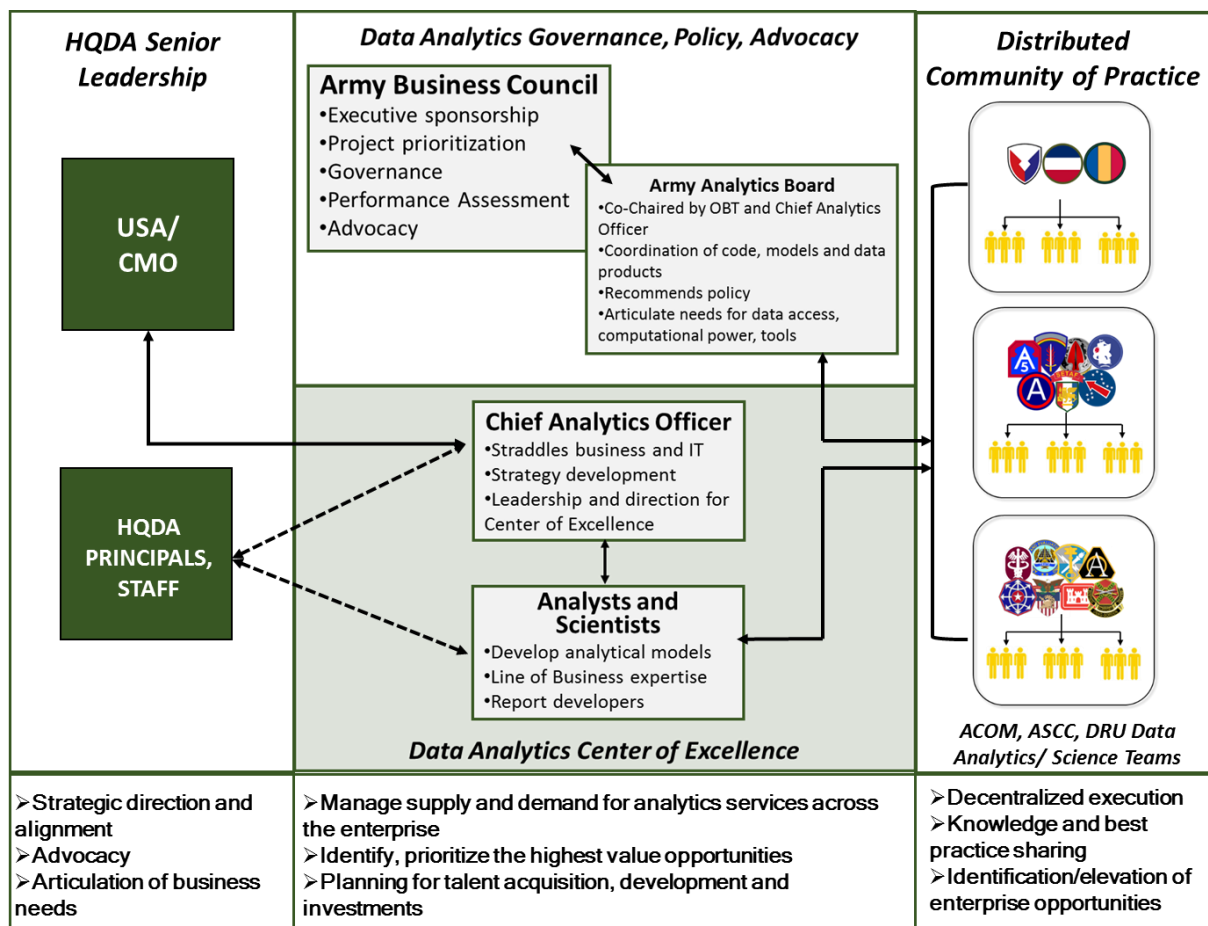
HQDA Senior Leadership

USA/ CMO

HQDA PRINCIPALS, STAFF

Data Analytics Governance, Policy, Advocacy

Army Business Council
•Executive sponsorship
•Project prioritization
•Governance
•Performance Assessment
•Advocacy

Army Analytics Board
•Co-Chaired by OBT and Chief Analytics Officer
•Coordination of code, models and data products
•Recommends policy
•Articulate needs for data access, computational power, tools

Chief Analytics Officer
•Straddles business and IT
•Strategy development
•Leadership and direction for Center of Excellence

Analysts and Scientists
•Develop analytical models
•Line of Business expertise
•Report developers

Data Analytics Center of Excellence

Distributed Community of Practice

ACOM, ASCC, DRU Data Analytics/ Science Teams

➢Strategic direction and alignment
➢Advocacy
➢Articulation of business needs

➢Manage supply and demand for analytics services across the enterprise
➢Identify, prioritize the highest value opportunities
➢Planning for talent acquisition, development and investments

➢Decentralized execution
➢Knowledge and best practice sharing
➢Identification/elevation of enterprise opportunities